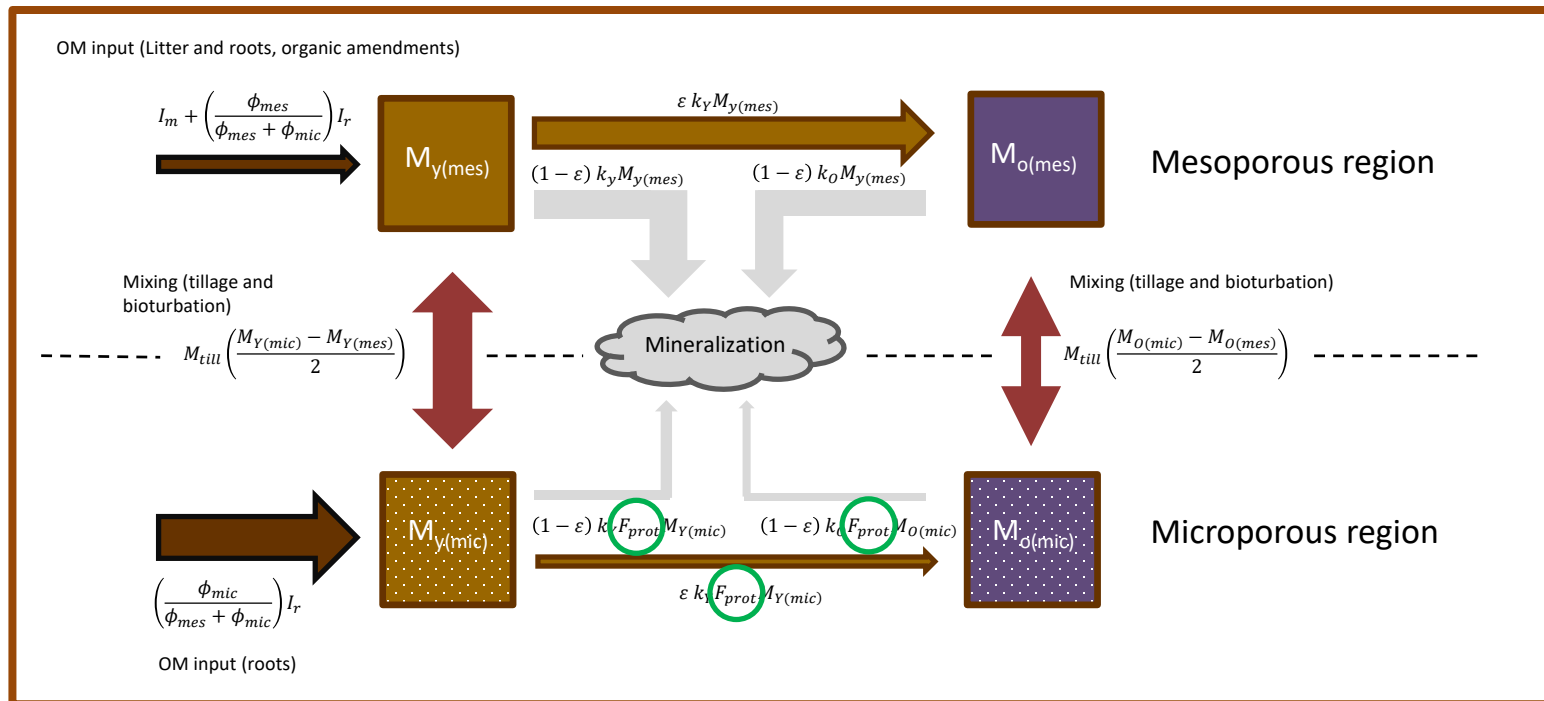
OM input (Litter and roots, organic amendments)

$I_m + \left(\frac{\phi_{mes}}{\phi_{mes} + \phi_{mic}}\right) I_r$

$M_{y(mes)}$

$\varepsilon\ k_Y M_{y(mes)}$

$M_{o(mes)}$

Mesoporous region

$(1-\varepsilon)\ k_y M_{y(mes)}$

$(1-\varepsilon)\ k_O M_{y(mes)}$

Mixing (tillage and bioturbation)

Mixing (tillage and bioturbation)

$M_{till}\left(\frac{M_{Y(mic)} - M_{Y(mes)}}{2}\right)$

Mineralization

$M_{till}\left(\frac{M_{O(mic)} - M_{O(mes)}}{2}\right)$

$M_{y(mic)}$

$(1-\varepsilon)\ k_Y F_{prot} M_{Y(mic)}$

$(1-\varepsilon)\ k_O F_{prot} M_{O(mic)}$

$M_{o(mic)}$

Microporous region

$\varepsilon\ k_Y F_{prot} M_{Y(mic)}$

$\left(\frac{\phi_{mic}}{\phi_{mes} + \phi_{mic}}\right) I_r$

OM input (roots)